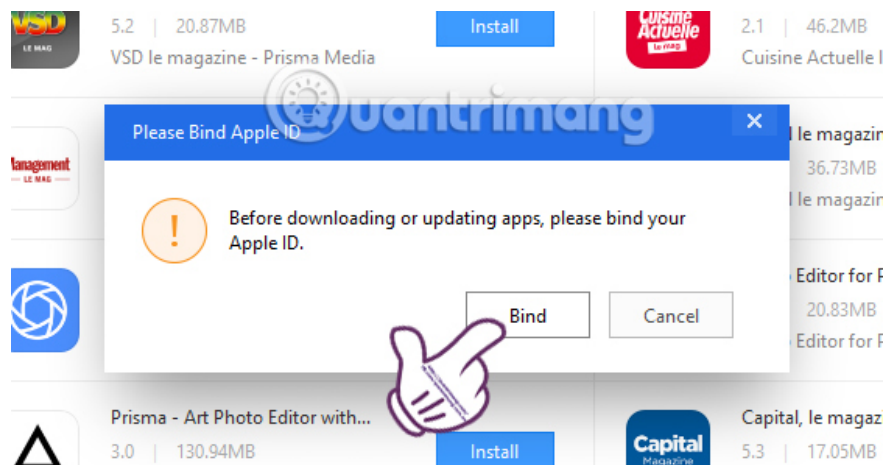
VSD LE MAGAZINE

5.2 | 20.87MB

VSD le magazine - Prisma Media

Install

Cuisine Actuelle LE MAG

2.1 | 46.2MB

Cuisine Actuelle le

Management LE MAG

l le magazin

36.73MB

l le magazin

Editor for P

20.83MB

Editor for P

Quantrimang

Please Bind Apple ID

Before downloading or updating apps, please bind your Apple ID.

Bind

Cancel

Prisma - Art Photo Editor with...

3.0 | 130.94MB

Install

Capital Magazine

Capital, le magaz

5.3 | 17.05MB